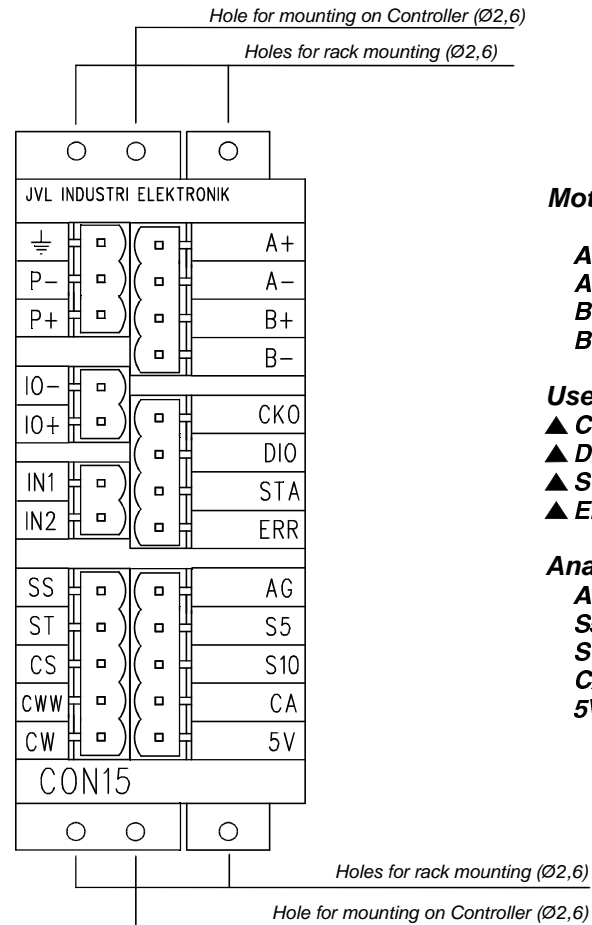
Hole for mounting on Controller (Ø2,6)

Holes for rack mounting (Ø2,6)

JVL INDUSTRI ELEKTRONIK

⏚
P−
P+
IO−
IO+
IN1
IN2
SS
ST
CS
CWW
CW

A+
A−
B+
B−
CKO
DIO
STA
ERR
AG
S5
S10
CA
5V

CON15

Mot

A
A
B
B

Use
▲ C
▲ D
▲ S
▲ E

Ana
A
S
S
C
5V

Holes for rack mounting (Ø2,6)

Hole for mounting on Controller (Ø2,6)